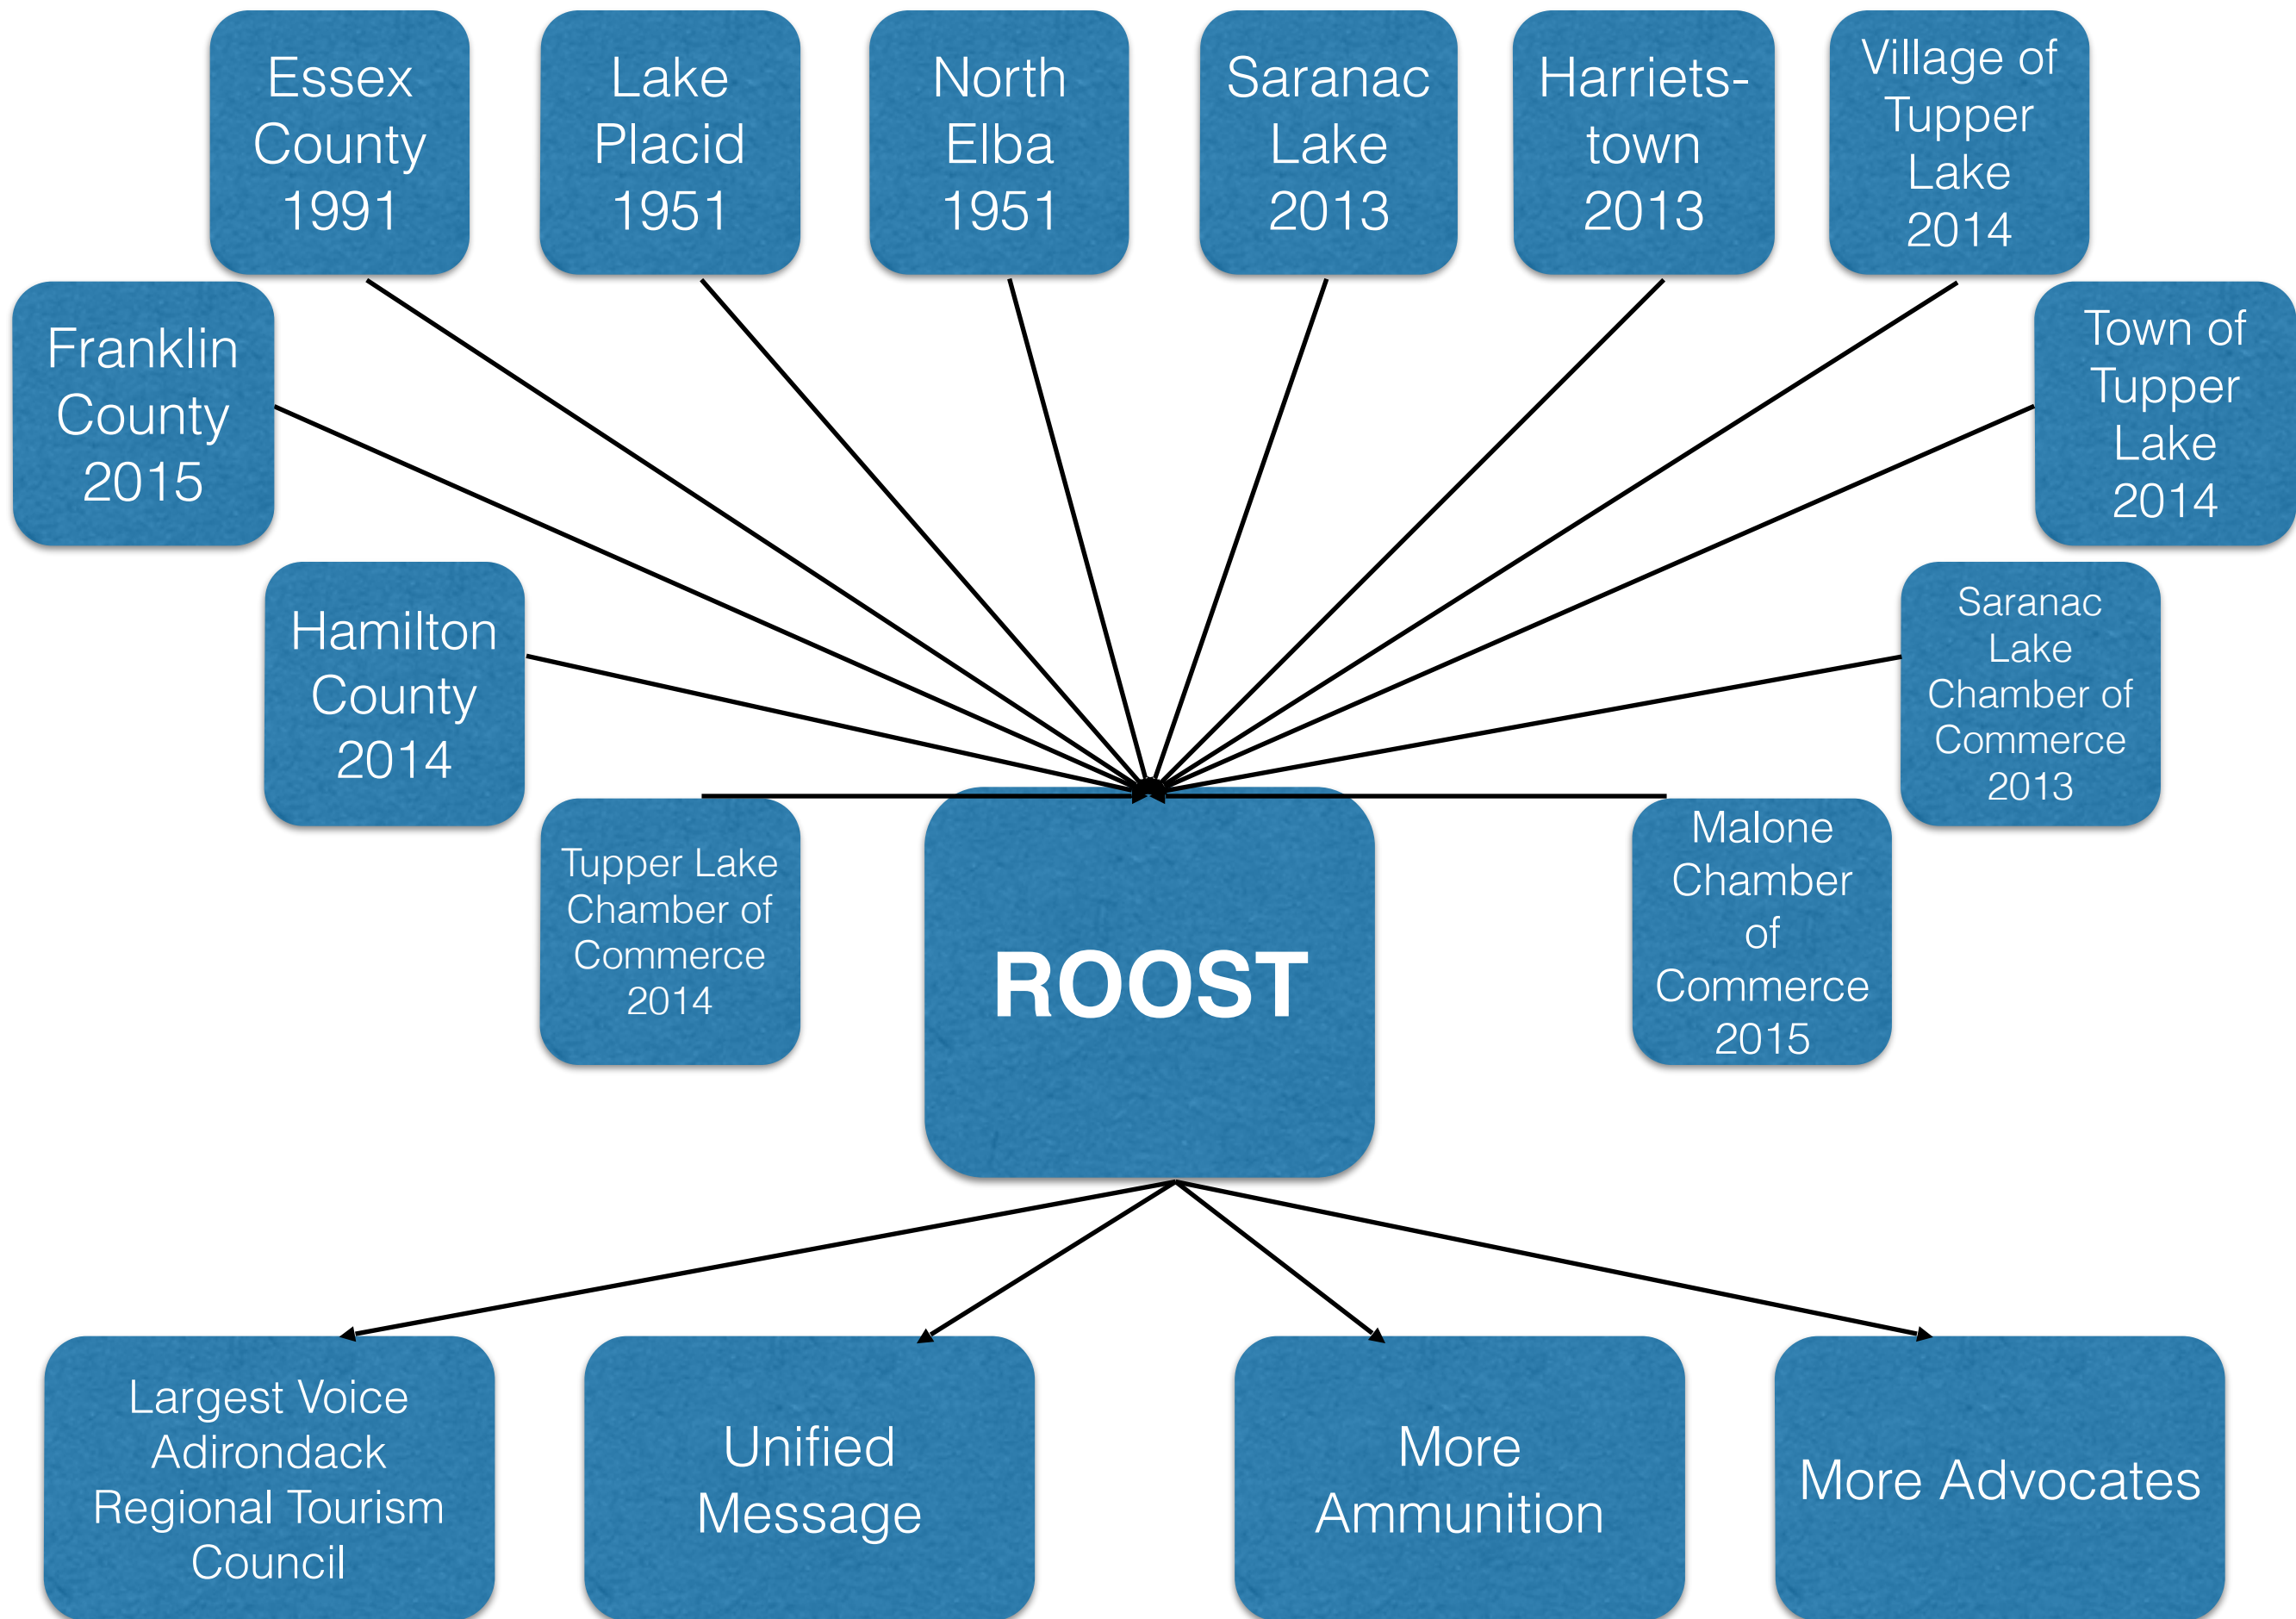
Essex County 1991

Lake Placid 1951

North Elba 1951

Saranac Lake 2013

Harrietstown 2013

Village of Tupper Lake 2014

Franklin County 2015

Town of Tupper Lake 2014

Hamilton County 2014

Saranac Lake Chamber of Commerce 2013

Tupper Lake Chamber of Commerce 2014

ROOST

Malone Chamber of Commerce 2015

Largest Voice Adirondack Regional Tourism Council

Unified Message

More Ammunition

More Advocates